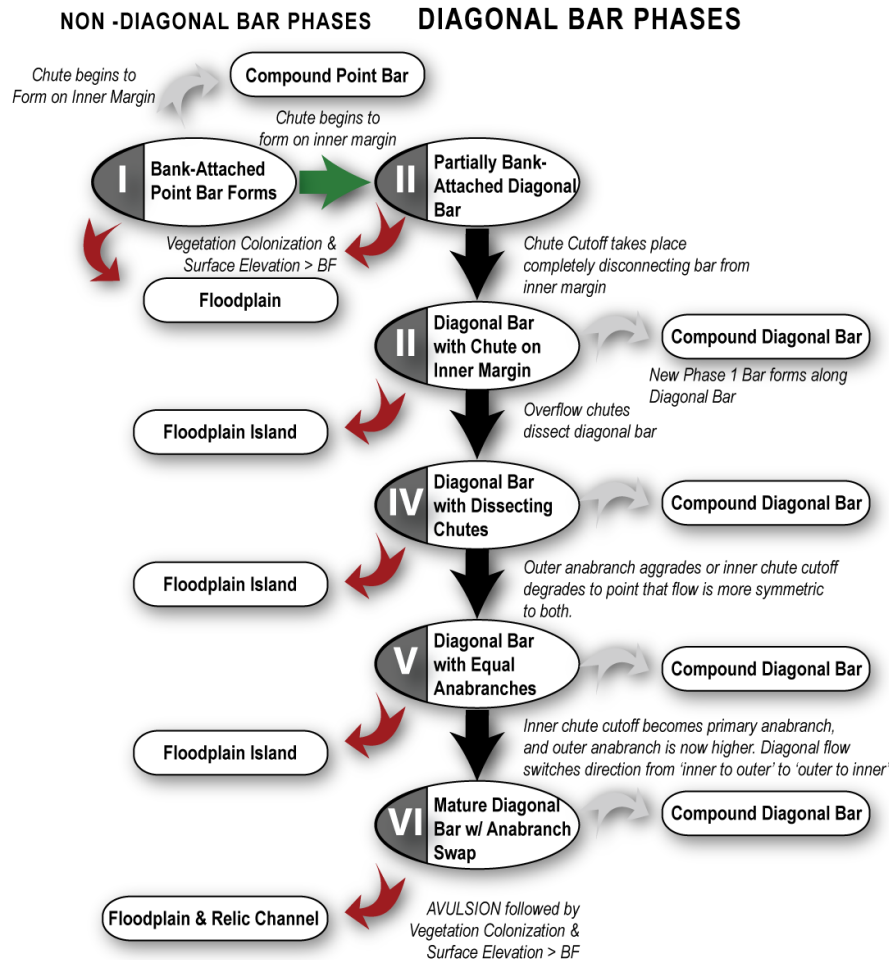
NON -DIAGONAL BAR PHASES

DIAGONAL BAR PHASES

Chute begins to Form on Inner Margin

Compound Point Bar

Chute begins to form on inner margin

I

Bank-Attached Point Bar Forms

II

Partially Bank-Attached Diagonal Bar

Vegetation Colonization & Surface Elevation > BF

Floodplain

Chute Cutoff takes place completely disconnecting bar from inner margin

II

Diagonal Bar with Chute on Inner Margin

Compound Diagonal Bar

New Phase 1 Bar forms along Diagonal Bar

Floodplain Island

Overflow chutes dissect diagonal bar

IV

Diagonal Bar with Dissecting Chutes

Compound Diagonal Bar

Floodplain Island

Outer anabranch aggrades or inner chute cutoff degrades to point that flow is more symmetric to both.

V

Diagonal Bar with Equal Anabranches

Compound Diagonal Bar

Floodplain Island

Inner chute cutoff becomes primary anabranch, and outer anabranch is now higher. Diagonal flow switches direction from 'inner to outer' to 'outer to inner'

VI

Mature Diagonal Bar w/ Anabranch Swap

Compound Diagonal Bar

Floodplain & Relic Channel

AVULSION followed by Vegetation Colonization & Surface Elevation > BF